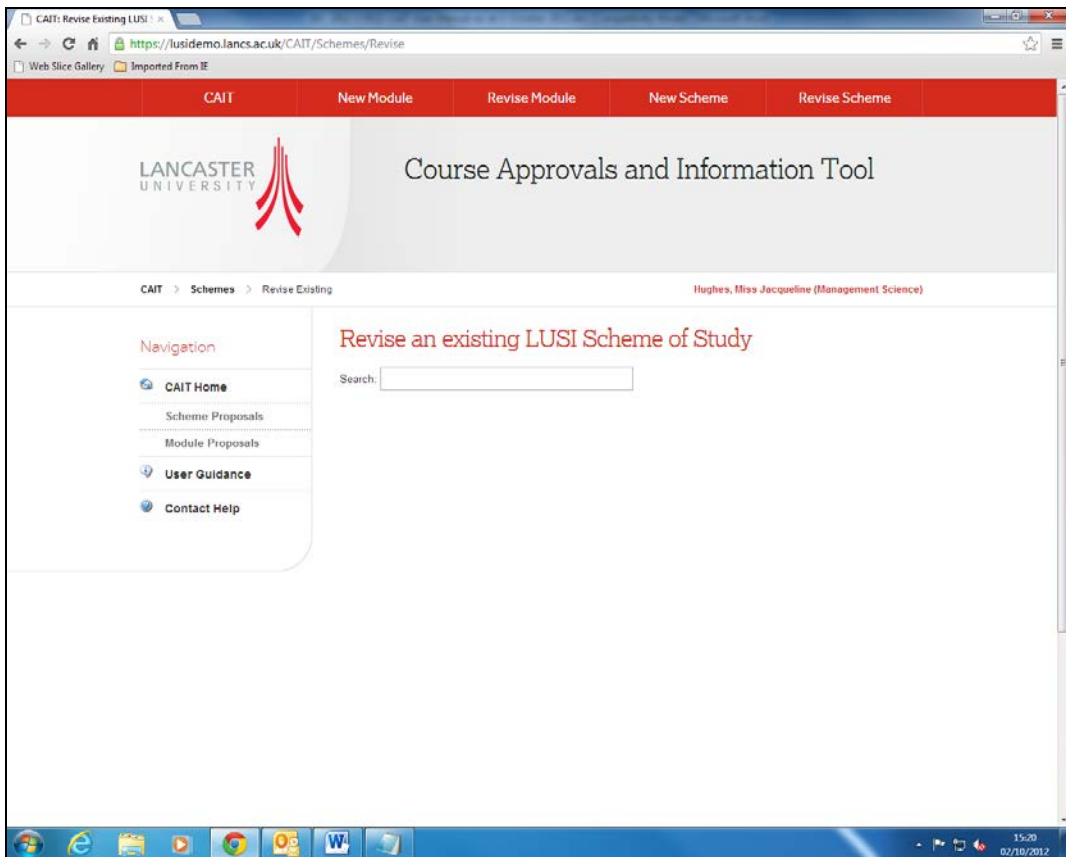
CAIT: Revise Existing LUSI

https://lusidemo.lancs.ac.uk/CAIT/Schemes/Revise

Web Slice Gallery Imported From IE

CAIT New Module Revise Module New Scheme Revise Scheme

LANCASTER UNIVERSITY

Course Approvals and Information Tool

CAIT > Schemes > Revise Existing

Hughes, Miss Jacqueline (Management Science)

Navigation

CAIT Home

Scheme Proposals

Module Proposals

User Guidance

Contact Help

Revise an existing LUSI Scheme of Study

Search:

15:20
02/10/2012